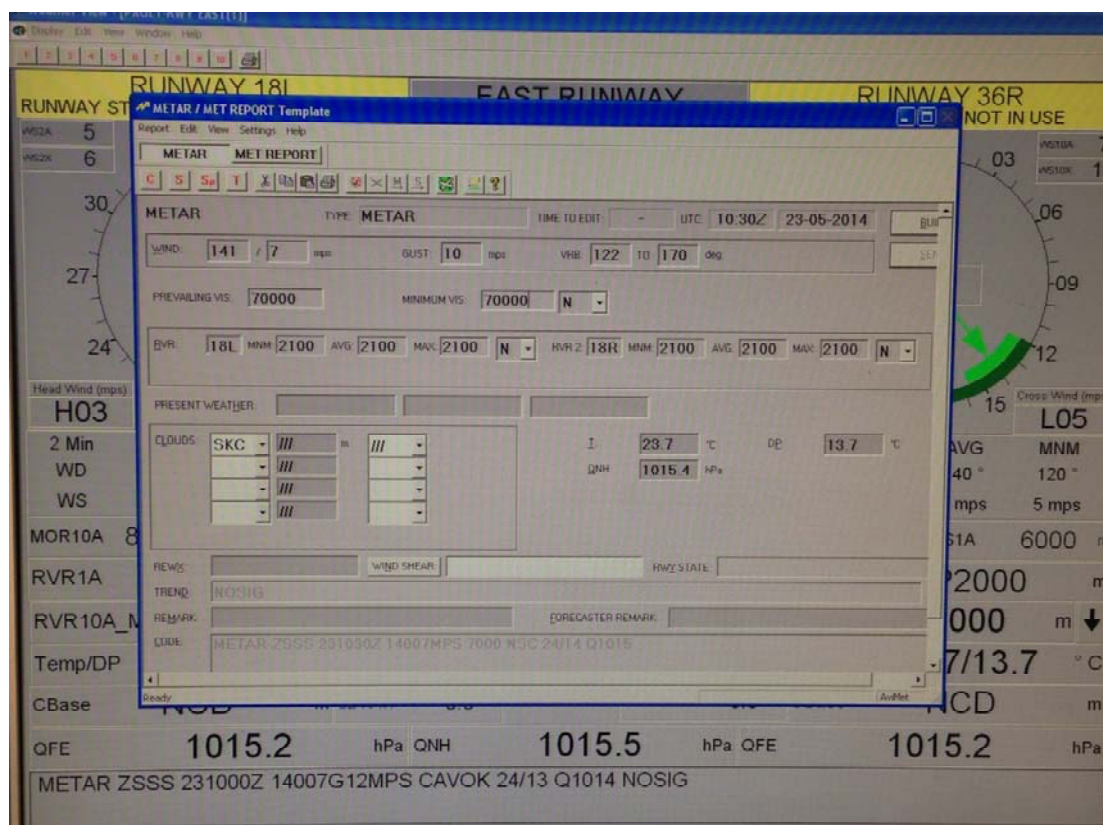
Display Edit View Window Help

1 2 3 4 5 6 7 8 9 10

RUNWAY 18L

EAST RUNWAY

RUNWAY 36R

RUNWAY ST

NOT IN USE

WS2A 5

WS2X 6

WS10A 7

WS10X 1

METAR / MET REPORT Template

Report Edit View Settings Help

METAR MET REPORT

C S Sp T

METAR TYPE METAR TIME TO EDIT - UTC 10:30Z 23-05-2014

WIND: 141 / 7 mps GUST: 10 mps VRB: 122 TO 170 deg

PREVAILING VIS: 70000 MINIMUM VIS: 70000 N

RVR: 18L MNM 2100 AVG 2100 MAX 2100 N RVR 2 18R MNM 2100 AVG 2100 MAX 2100 N

PRESENT WEATHER:

CLOUDS: SKC /// m ///

/// 

/// 

/// 

T 23.7 °C DP 13.7 °C

QNH 1015.4 hPa

REWX: WIND SHEAR RWY STATE:

TREND: NOSIG

REMARK: FORECASTER REMARK:

CODE: METAR ZSSS 231030Z 14007MPS 7000 NSC 24/14 Q1015

Ready AviMet

30

27

24

03

06

09

12

15

Head Wind (mps)

H03

Cross Wind (mps)

L05

2 Min

WD

WS

AVG

MNM

40 °

120 °

mps

5 mps

MOR10A 8

1A 6000

RVR1A

2000

RVR10A_M

000 m

Temp/DP

7/13.7 °C

CBase

NCD

QFE 1015.2 hPa QNH 1015.5 hPa QFE 1015.2 hPa

METAR ZSSS 231000Z 14007G12MPS CAVOK 24/13 Q1014 NOSIG